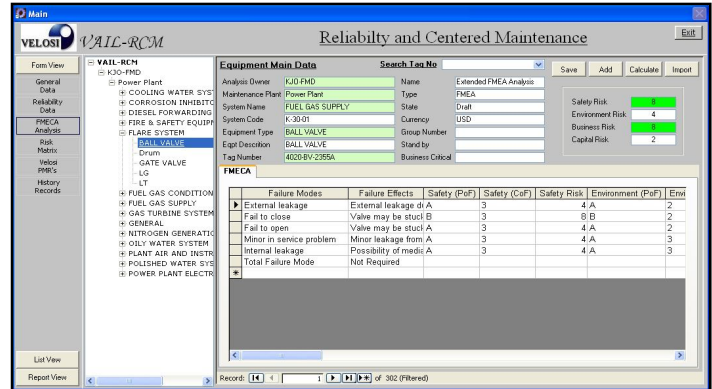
Main

VELOSI VAIL-RCM

Reliabilty and Centered Maintenance

Exit

Form View
General Data
Reliability Data
FMECA Analysis
Risk Matrix
Velosi PMR's
History Records

VAIL-RCM
KJO-FMD
Power Plant
COOLING WATER SYST
CORROSION INHIBITO
DIESEL FORWARDING
FIRE & SAFETY EQUIPM
FLARE SYSTEM
BALL VALVE
Drum
GATE VALVE
LG
LT
FUEL GAS CONDITION
FUEL GAS SUPPLY
GAS TURBINE SYSTEM
GENERAL
NITROGEN GENERATIC
OILY WATER SYSTEM
PLANT AIR AND INSTR
POLISHED WATER SYS
POWER PLANT ELECTR

List View
Report View

Equipment Main Data
Search Tag No

Save Add Calculate Import

Analysis Owner KJO-FMD
Maintenance Plant Power Plant
System Name FUEL GAS SUPPLY
System Code K-30-01
Equipment Type BALL VALVE
Eqpt Description BALL VALVE
Tag Number 4020-BV-2355A

Name Extended FMEA Analysis
Type FMEA
State Draft
Currency USD
Group Number
Stand by
Business Critical

Safety Risk 8
Environment Risk 4
Business Risk 8
Capital Risk 2

FMECA

| | Failure Modes | Failure Effects | Safety (PoF) | Safety (CoF) | Safety Risk | Environment (PoF) | Envi |
|---|---|---|---|---|---|---|---|
| ▶ | External leakage | External leakage di | A | 3 | 4 | A | 2 |
| | Fail to close | Valve may be stucl | B | 3 | 8 | B | 2 |
| | Fail to open | Valve may be stucl | A | 3 | 4 | A | 2 |
| | Minor in service problem | Minor leakage from | A | 3 | 4 | A | 2 |
| | Internal leakage | Possibility of medi | A | 3 | 4 | A | 2 |
| | Total Failure Mode | Not Required | | | | | |
| * | | | | | | | |

Record: 1 of 302 (Filtered)